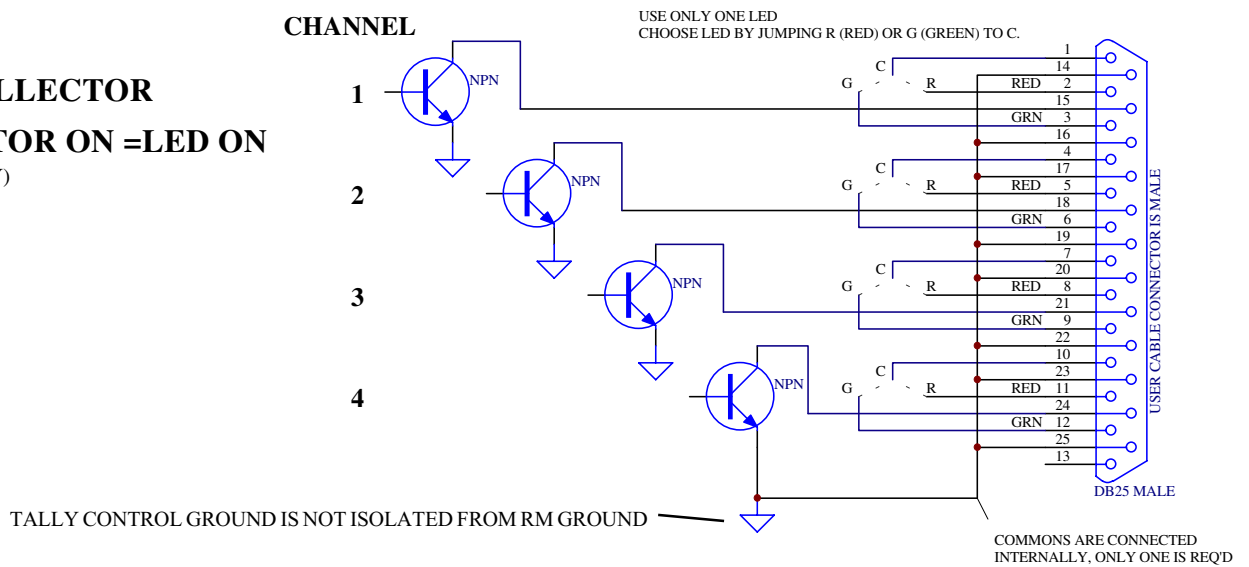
LLECTOR

TOR ON =LED ON

)

CHANNEL

USE ONLY ONE LED
CHOOSE LED BY JUMPING R (RED) OR G (GREEN) TO C.

1

NPN

2

NPN

3

NPN

4

NPN

C
G R

C
G R

C
G R

C
G R

1
14
RED 2
15
GRN 3
16
4
17
RED 5
18
GRN 6
19
7
20
RED 8
21
GRN 9
22
10
23
RED 11
24
GRN 12
25
13

USER CABLE CONNECTOR IS MALE

DB25 MALE

TALLY CONTROL GROUND IS NOT ISOLATED FROM RM GROUND

COMMONS ARE CONNECTED
INTERNALLY, ONLY ONE IS REQ'D